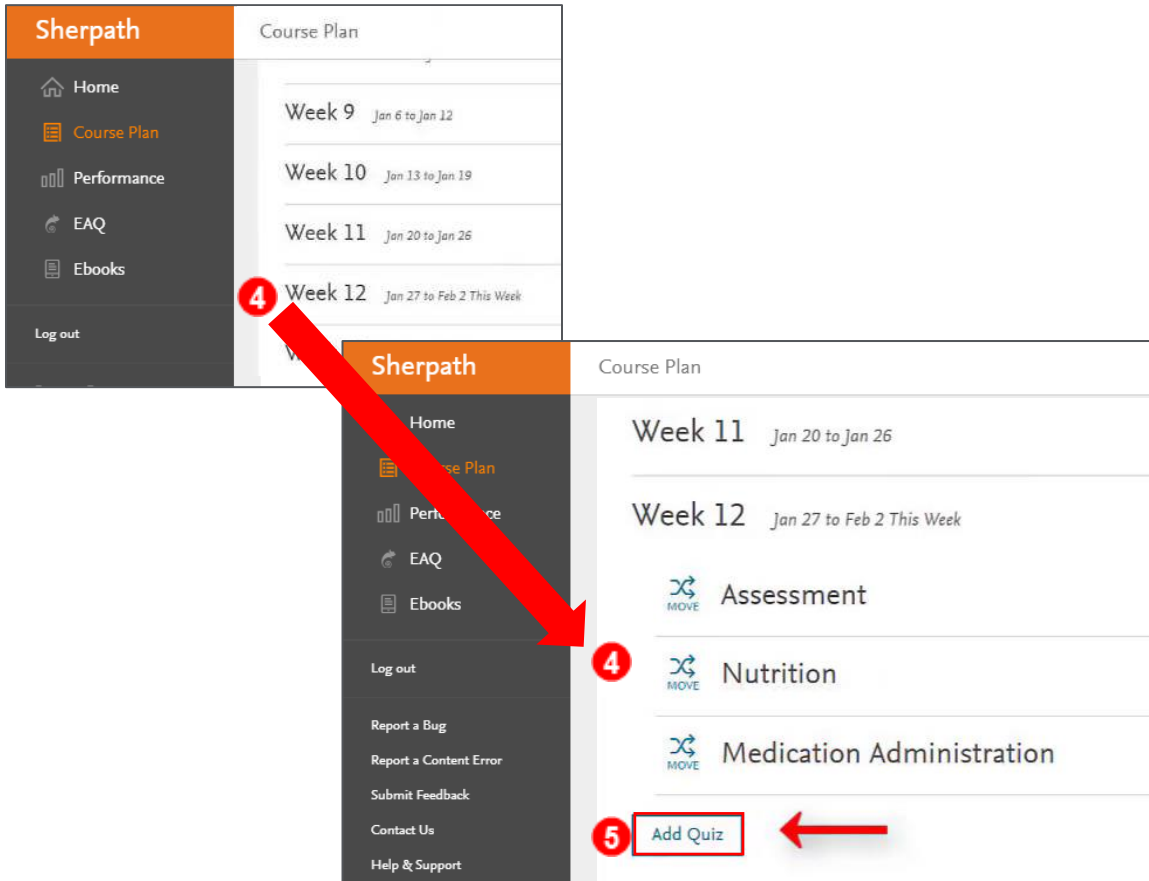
Sherpath

Course Plan

Home
Course Plan
Performance
EAQ
Ebooks

Log out

Week 9 Jan 6 to Jan 12
Week 10 Jan 13 to Jan 19
Week 11 Jan 20 to Jan 26
4
Week 12 Jan 27 to Feb 2 This Week

Sherpath

Course Plan

Home
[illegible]se Plan
Perf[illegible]ce
EAQ
Ebooks

Log out

Report a Bug
Report a Content Error
Submit Feedback
Contact Us
Help & Support

Week 11 Jan 20 to Jan 26
Week 12 Jan 27 to Feb 2 This Week
MOVE Assessment
4
MOVE Nutrition
MOVE Medication Administration
5
Add Quiz